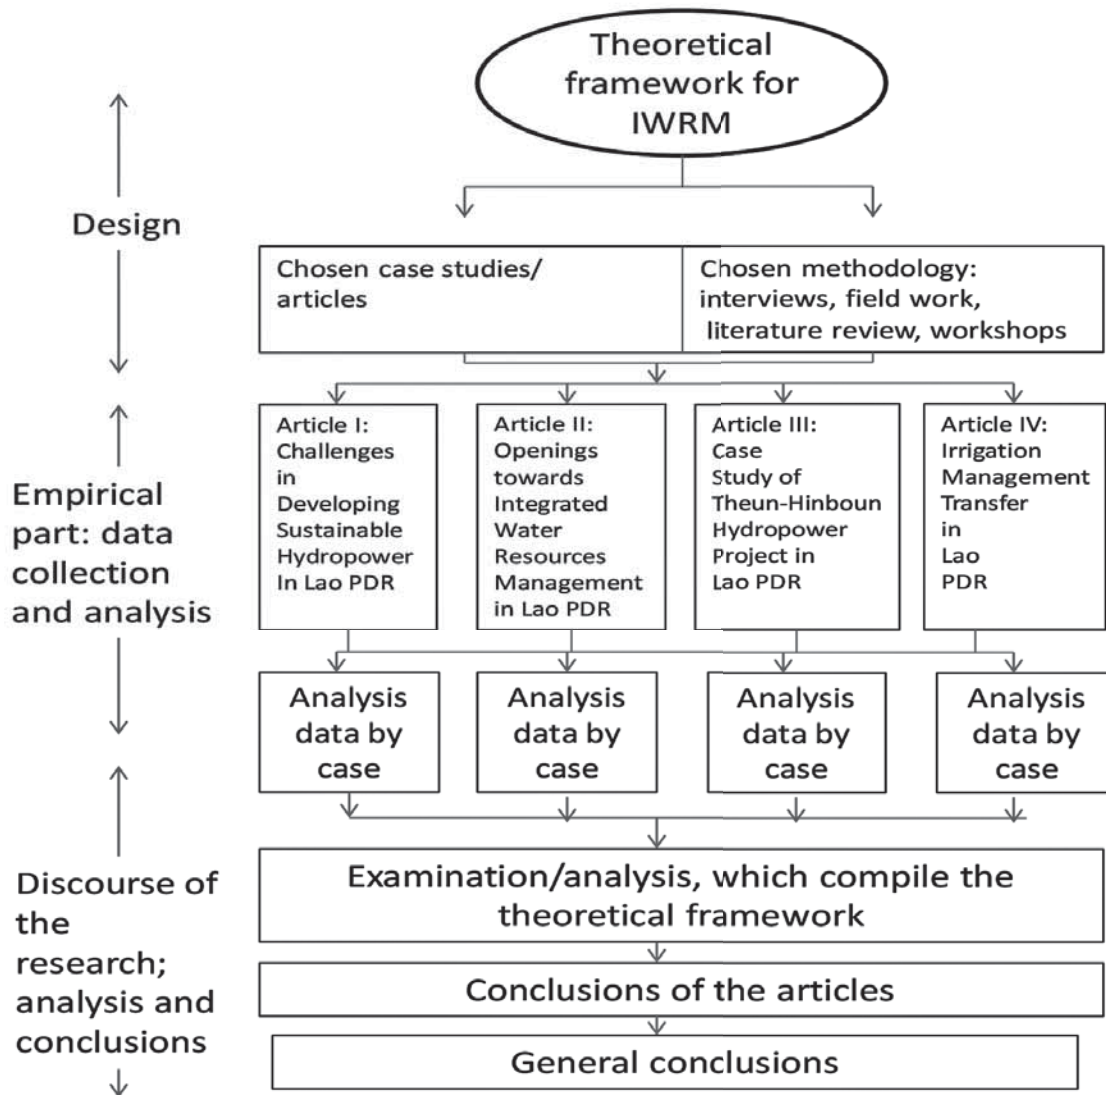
Theoretical framework for IWRM

Design

Chosen case studies/ articles

Chosen methodology: interviews, field work, literature review, workshops

Empirical part: data collection and analysis

Article I: Challenges in Developing Sustainable Hydropower In Lao PDR

Article II: Openings towards Integrated Water Resources Management in Lao PDR

Article III: Case Study of Theun-Hinboun Hydropower Project in Lao PDR

Article IV: Irrigation Management Transfer in Lao PDR

Analysis data by case

Analysis data by case

Analysis data by case

Analysis data by case

Discourse of the research; analysis and conclusions

Examination/analysis, which compile the theoretical framework

Conclusions of the articles

General conclusions